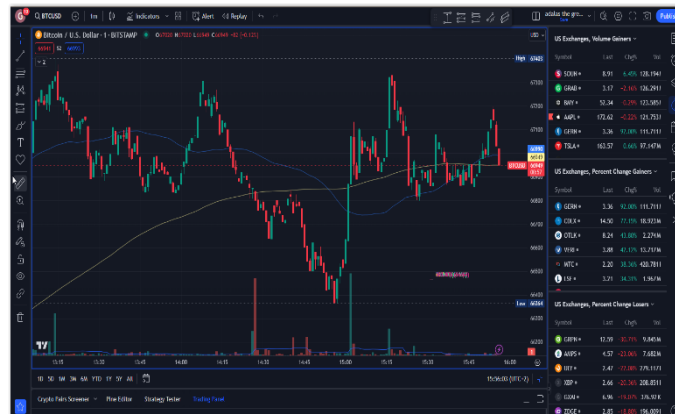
BTCUSD 1m Indicators Alert Replay

adolus the gro... Publi

Bitcoin / U.S. Dollar · 1 · BITSTAMP

66941 58 66953

High 67405

67400

67200

67000

66900

66841

66800

66757

66700

66600

66500

66400

66300

Low 66064

66000

15:15 15:30 15:45 14:00 14:15 14:30 14:45 15:00 15:15 15:30 15:45 16:00

1D 5D 1M 3M 6M YTD 1Y 5Y All

15:56:00 (UTC-7)

Crypto Pairs Screener Pine Editor Strategy Tester Trading Panel

US Exchanges, Volume Gainers

Symbol Last Chg% Vol

SOUN 8.91 6.45% 128.194

GRAB 3.17 -2.16% 126.291

RIVN 50.34 -2.29% 123.585

AAPL 172.62 -0.22% 121.753

GERN 3.36 92.00% 115.711

TSLA 163.57 0.66% 97.147

US Exchanges, Percent Change Gainers

Symbol Last Chg% Vol

GERN 3.36 92.00% 115.711

CELX 14.50 77.11% 18.923

OTLK 8.24 43.80% 2.274

WIB 3.88 47.17% 13.717

WTC 2.20 38.36% 420.781

ESI 3.71 34.31% 1.367

US Exchanges, Percent Change Losers

Symbol Last Chg% Vol

GRPN 12.59 -30.79% 9.845

AMPS 4.57 -23.00% 7.682

BIT 7.47 -22.09% 379.981

XBP 2.66 -20.36% 208.851

CLSN 6.96 -19.07% 176.931

ZDGE 2.85 -18.80% 156.009